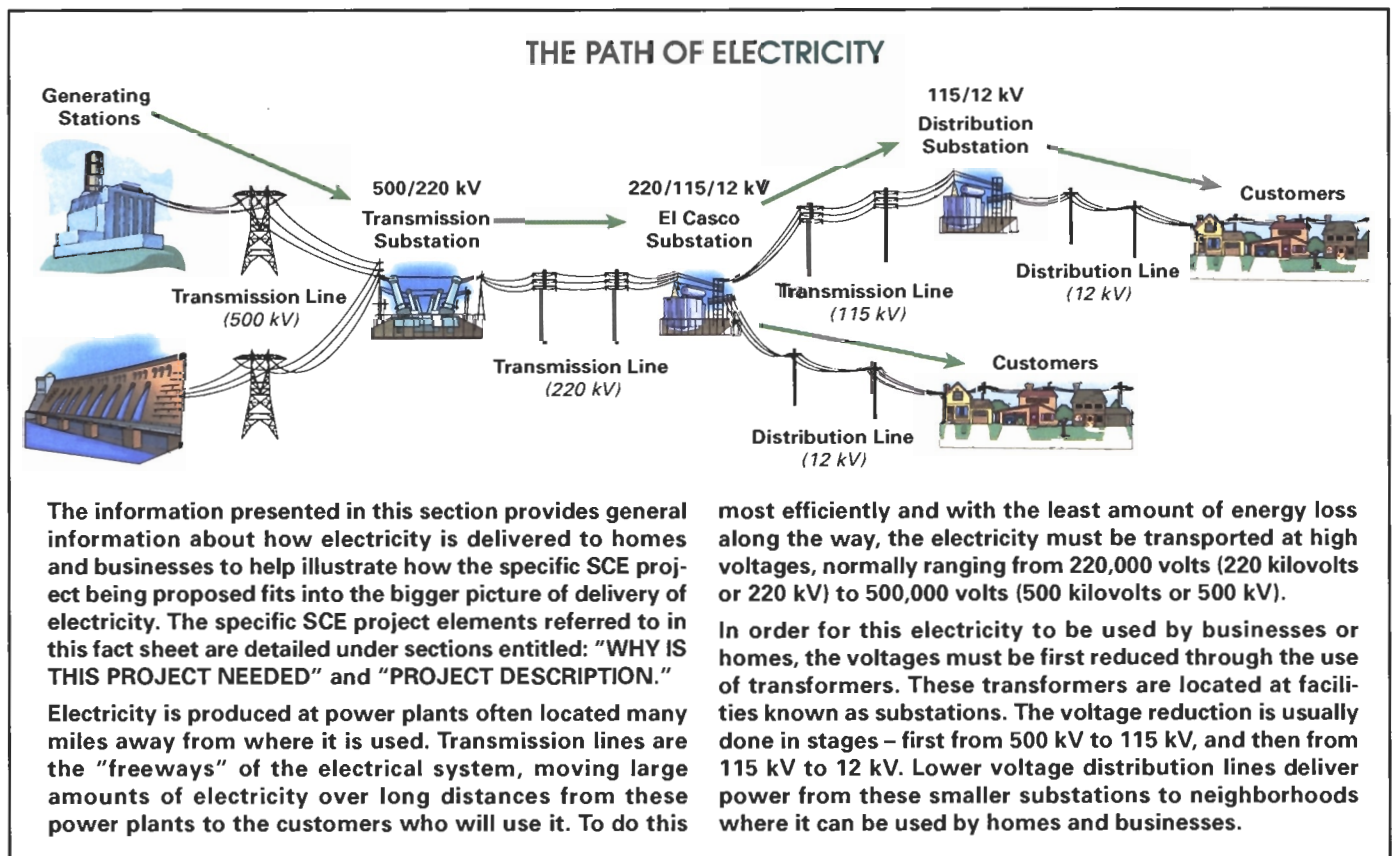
THE PATH OF ELECTRICITY

Generating Stations

500/220 kV Transmission Substation

220/115/12 kV El Casco Substation

115/12 kV Distribution Substation

Customers

Transmission Line (500 kV)

Transmission Line (220 kV)

Transmission Line (115 kV)

Distribution Line (12 kV)

Customers

Distribution Line (12 kV)

The information presented in this section provides general information about how electricity is delivered to homes and businesses to help illustrate how the specific SCE project being proposed fits into the bigger picture of delivery of electricity. The specific SCE project elements referred to in this fact sheet are detailed under sections entitled: "WHY IS THIS PROJECT NEEDED" and "PROJECT DESCRIPTION."

Electricity is produced at power plants often located many miles away from where it is used. Transmission lines are the "freeways" of the electrical system, moving large amounts of electricity over long distances from these power plants to the customers who will use it. To do this most efficiently and with the least amount of energy loss along the way, the electricity must be transported at high voltages, normally ranging from 220,000 volts (220 kilovolts or 220 kV) to 500,000 volts (500 kilovolts or 500 kV).

In order for this electricity to be used by businesses or homes, the voltages must be first reduced through the use of transformers. These transformers are located at facilities known as substations. The voltage reduction is usually done in stages – first from 500 kV to 115 kV, and then from 115 kV to 12 kV. Lower voltage distribution lines deliver power from these smaller substations to neighborhoods where it can be used by homes and businesses.